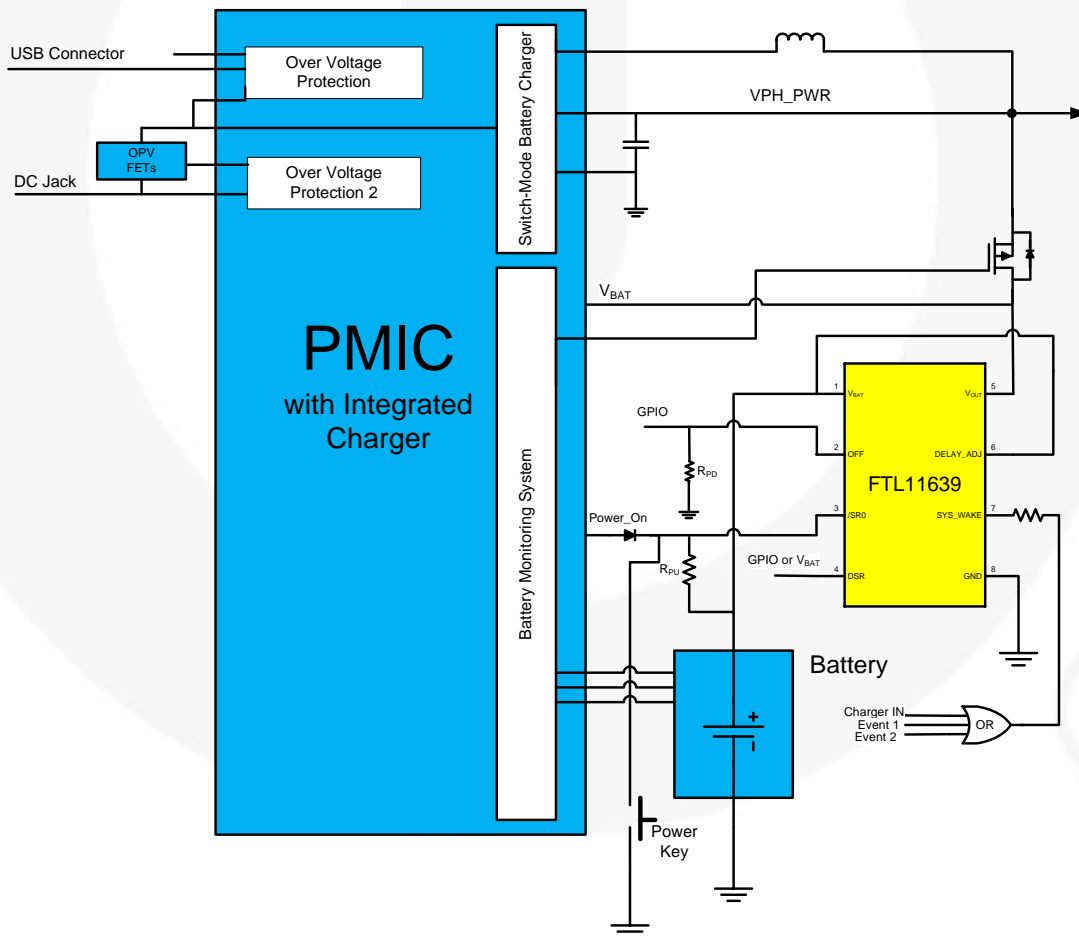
USB Connector

Over Voltage Protection

OPV FETs

DC Jack

Over Voltage Protection 2

Switch-Mode Battery Charger

VPH_PWR

PMIC
with Integrated Charger

Battery Monitoring System

$V_{BAT}$

GPIO

$R_{PD}$

Power_On

$R_{PU}$

1 $V_{BAT}$
2 OFF
3 /SR0
4 DSR
5 $V_{OUT}$
6 DELAY_ADJ
7 SYS_WAKE
8 GND

FTL11639

GPIO or $V_{BAT}$

Battery

+
-

Charger IN
Event 1
Event 2
OR

Power Key